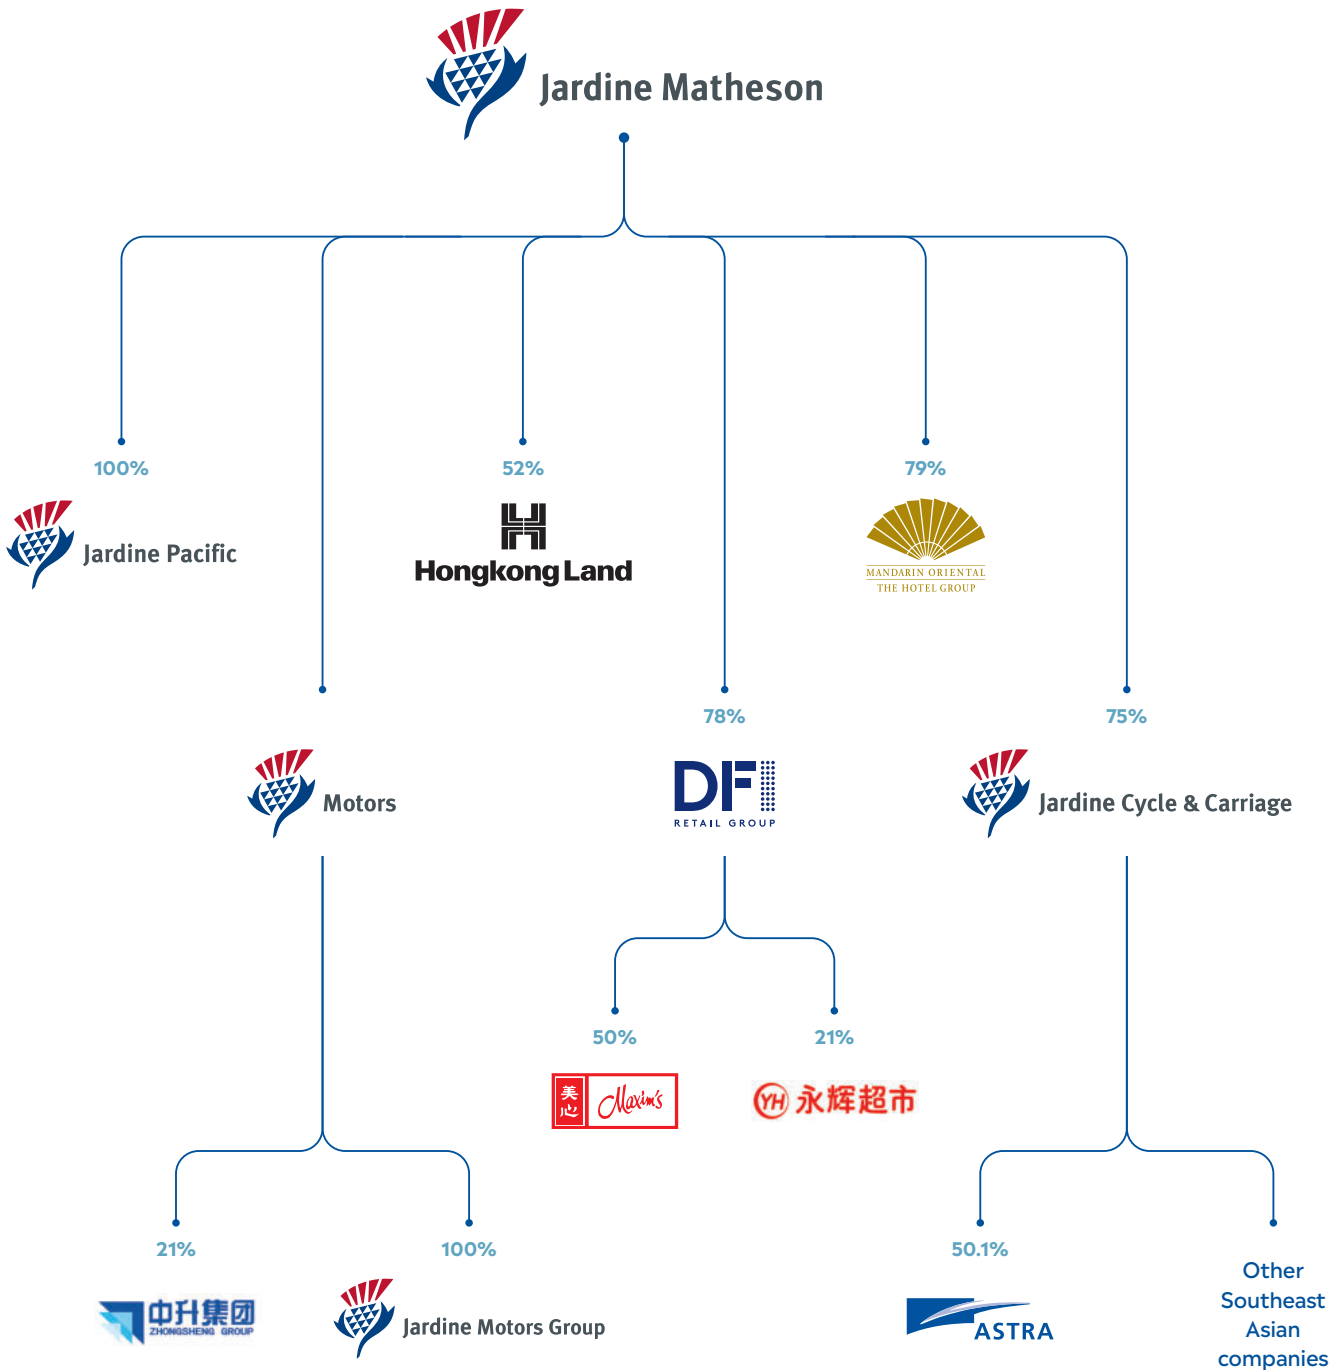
Jardine Matheson

100%

Jardine Pacific

52%

Hongkong Land

79%

MANDARIN ORIENTAL
THE HOTEL GROUP

Motors

78%

DFI
RETAIL GROUP

75%

Jardine Cycle & Carriage

50%

美心 Maxim's

21%

YH 永辉超市

21%

中升集团
ZHONGSHENG GROUP

100%

Jardine Motors Group

50.1%

ASTRA

Other Southeast Asian companies